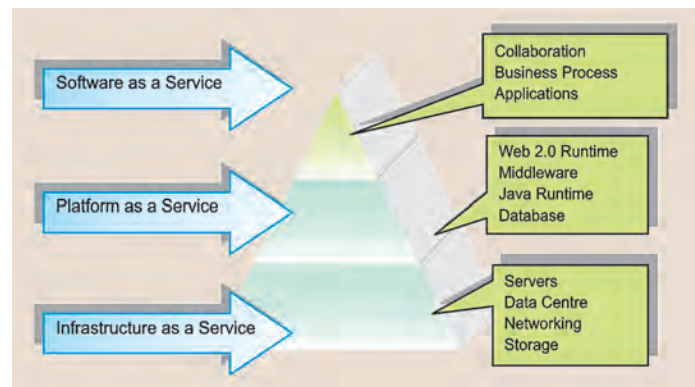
Software as a Service

Collaboration
Business Process
Applications

Web 2.0 Runtime
Middleware
Java Runtime
Database

Platform as a Service

Servers
Data Centre
Networking
Storage

Infrastructure as a Service